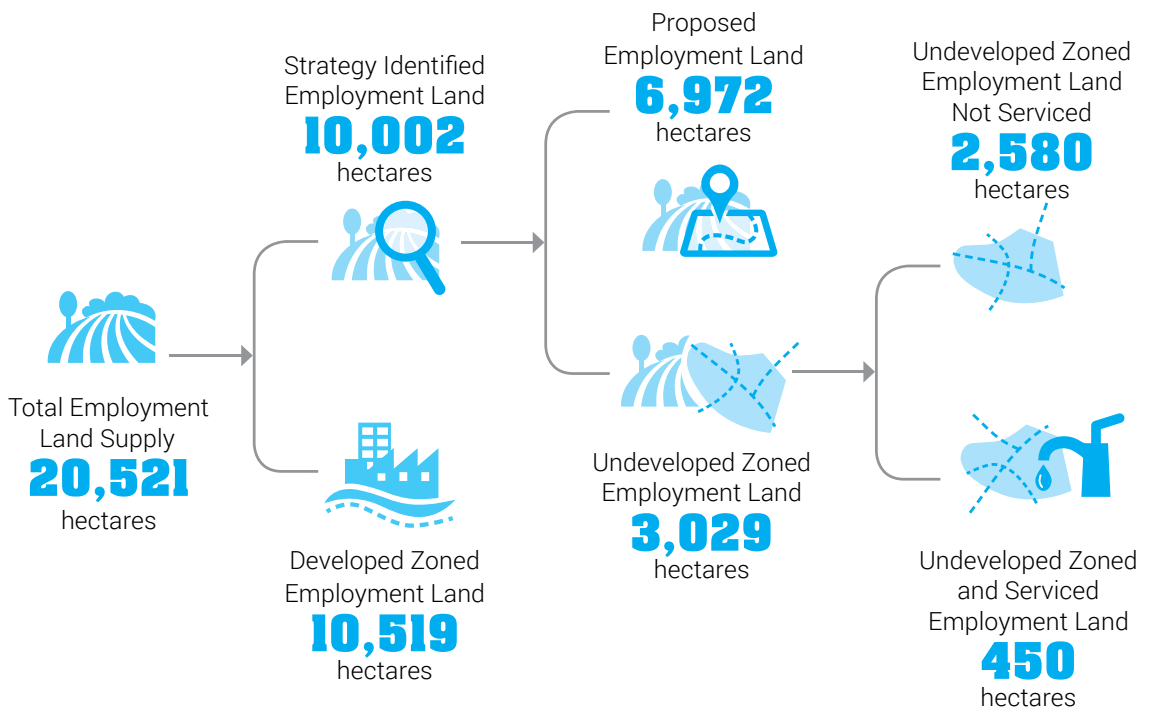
Total Employment Land Supply
20,521
hectares

Strategy Identified Employment Land
10,002
hectares

Developed Zoned Employment Land
10,519
hectares

Proposed Employment Land
6,972
hectares

Undeveloped Zoned Employment Land
3,029
hectares

Undeveloped Zoned Employment Land Not Serviced
2,580
hectares

Undeveloped Zoned and Serviced Employment Land
450
hectares